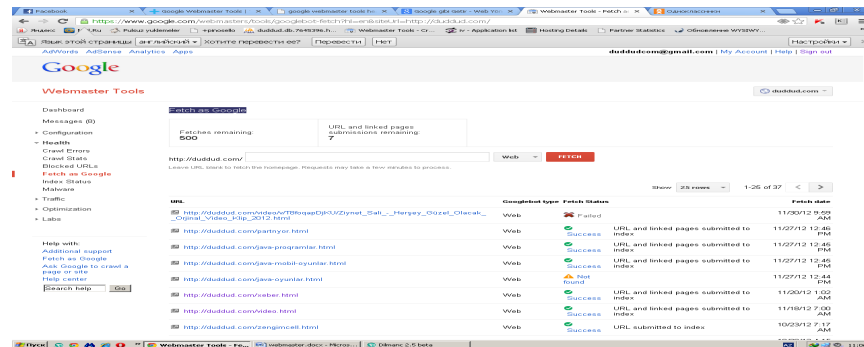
Facebook | Google Webmaster Tools | google webmaster tools fe | Google gibi tarz - Web Yo | Webmaster Tools - Fetch | Одноклассники

https://www.google.com/webmasters/tools/googlebot-fetch?hl=en&siteUrl=http://duddud.com/

Яндекс | Y.Ru | Pulsuz yuklemeler | +pinoello | duddud.db.764939.h | Webmaster Tools - Cr | W - Application list | Hosting Details | Partner Statistics | Обновление WYSIWY

Язык этой страницы: английский ▾ Хотите перевести ее? Перевести Нет Настройки ▾

AdWords AdSense Analytics Apps

duddudcom@gmail.com | My Account | Help | Sign out

Google

Webmaster Tools

duddud.com ▾

Dashboard
Messages (8)
▸ Configuration
▾ Health
Crawl Errors
Crawl Stats
Blocked URLs
Fetch as Google
Index Status
Malware
▸ Traffic
▸ Optimization
▸ Labs

Help with:
Additional support
Fetch as Google
Ask Google to crawl a page or site
Help center
Search help Go

Fetch as Google

| Fetches remaining: 500 | URL and linked pages submissions remaining: 7 |
|---|---|

http://duddud.com/ Web FETCH

Leave URL blank to fetch the homepage. Requests may take a few minutes to process.

Show 25 rows 1-25 of 37 < >

| URL | Googlebot type | Fetch Status | | Fetch date |
|---|---|---|---|---|
| http://duddud.com/video/wTB6oqeDjKU/Ziynet_Sali_-_Hersey_Guzel_Olacak_-_Orjinal_Video_Klip_2012.html | Web | Failed | | 11/30/12 9:59 AM |
| http://duddud.com/partnyor.html | Web | Success | URL and linked pages submitted to index | 11/27/12 12:46 PM |
| http://duddud.com/java-proqramlar.html | Web | Success | URL and linked pages submitted to index | 11/27/12 12:46 PM |
| http://duddud.com/java-mobil-oyunlar.html | Web | Success | URL and linked pages submitted to index | 11/27/12 12:45 PM |
| http://duddud.com/java-oyunlar.html | Web | Not found | | 11/27/12 12:44 PM |
| http://duddud.com/xeber.html | Web | Success | URL and linked pages submitted to index | 11/20/12 1:02 AM |
| http://duddud.com/video.html | Web | Success | URL and linked pages submitted to index | 11/18/12 7:00 AM |
| http://duddud.com/zengimcell.html | Web | Success | URL submitted to index | 10/23/12 7:17 AM |

Пуск | Webmaster Tools - Fe | webmaster.docx - Micros | Dilmanc 2.5 beta | 11:07